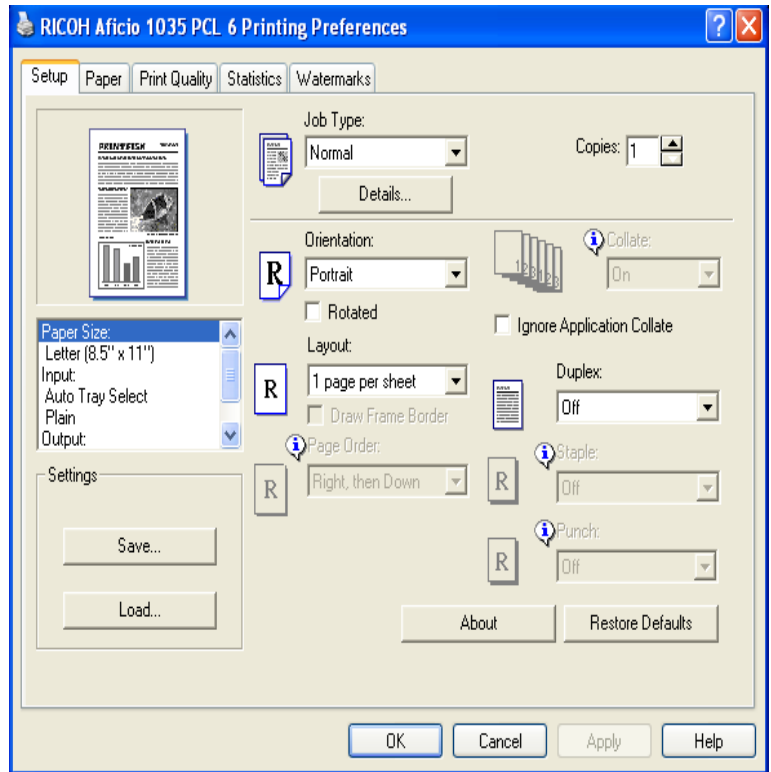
RICOH Aficio 1035 PCL 6 Printing Preferences

Setup | Paper | Print Quality | Statistics | Watermarks

PRINTFRESH

Job Type:
Normal
Details...

Copies: 1

Orientation:
Portrait
Rotated

Collate:
On

Ignore Application Collate

Paper Size:
Letter (8.5" x 11")
Input:
Auto Tray Select
Plain
Output:

Layout:
1 page per sheet
Draw Frame Border

Duplex:
Off

Page Order:
Right, then Down

Staple:
Off

Punch:
Off

Settings
Save...
Load...

About
Restore Defaults

OK
Cancel
Apply
Help